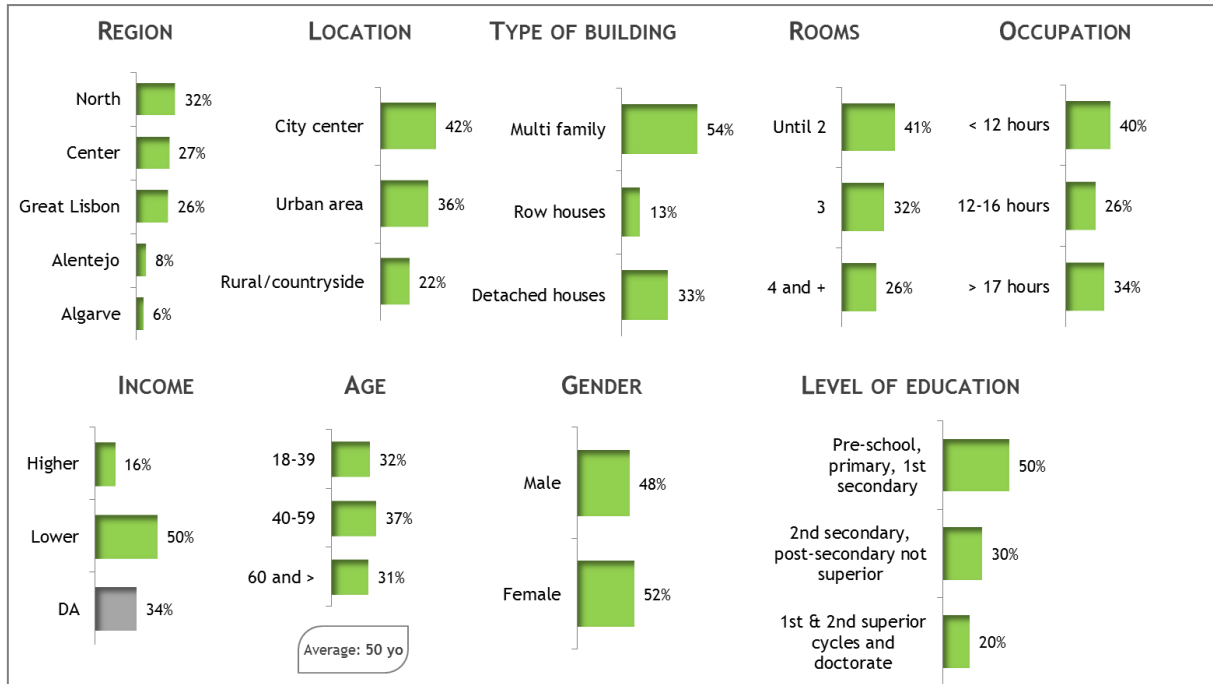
REGION

North 32%
Center 27%
Great Lisbon 26%
Alentejo 8%
Algarve 6%

LOCATION

City center 42%
Urban area 36%
Rural/countryside 22%

TYPE OF BUILDING

Multi family 54%
Row houses 13%
Detached houses 33%

ROOMS

Until 2 41%
3 32%
4 and + 26%

OCCUPATION

< 12 hours 40%
12-16 hours 26%
> 17 hours 34%

INCOME

Higher 16%
Lower 50%
DA 34%

AGE

18-39 32%
40-59 37%
60 and > 31%

Average: 50 yo

GENDER

Male 48%
Female 52%

LEVEL OF EDUCATION

Pre-school, primary, 1st secondary 50%
2nd secondary, post-secondary not superior 30%
1st & 2nd superior cycles and doctorate 20%